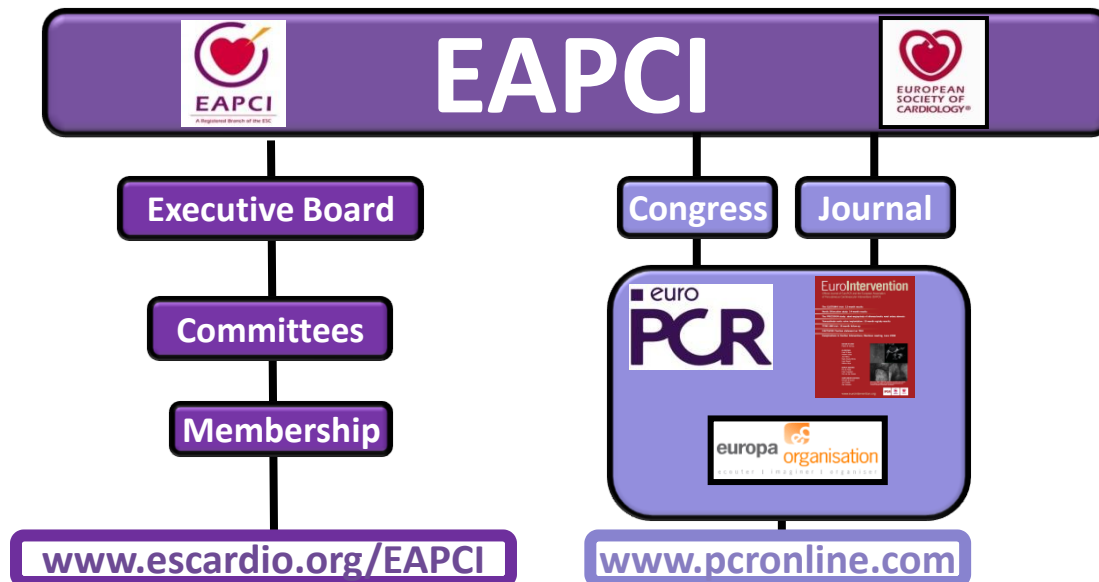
EAPCI
A Registered Branch of the ESC

EAPCI

EUROPEAN SOCIETY OF CARDIOLOGY®

Executive Board

Committees

Membership

Congress

Journal

euro PCR

EuroIntervention

europa organisation
écouter | imaginer | organiser

www.escardio.org/EAPCI

www.pcronline.com